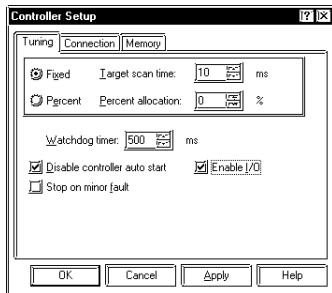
Controller Setup

Tuning | Connection | Memory

Fixed Target scan time: 10 ms

Percent Percent allocation: 0 %

Watchdog timer: 500 ms

Disable controller auto start

Enable I/O

Stop on minor fault

OK | Cancel | Apply | Help